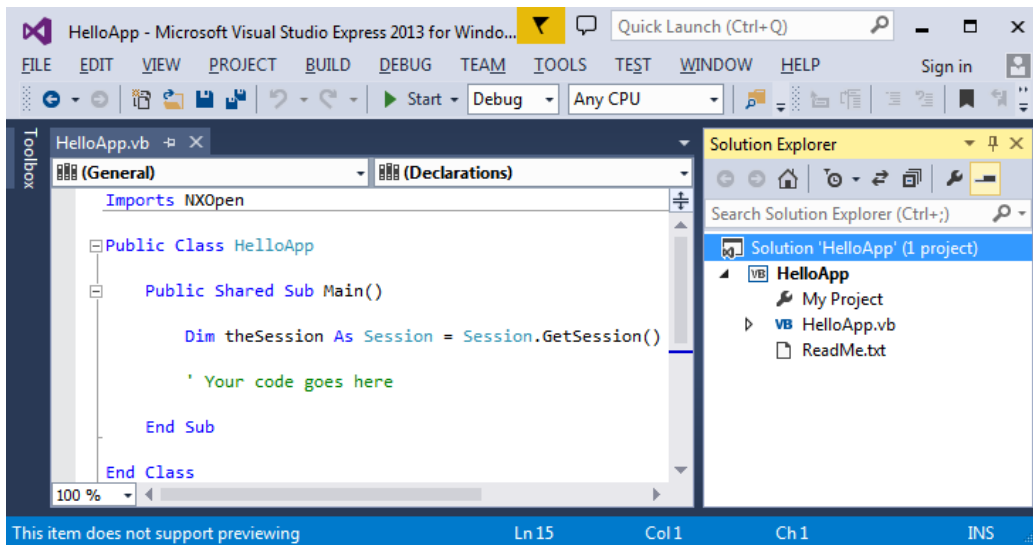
HelloApp - Microsoft Visual Studio Express 2013 for Windo...

Quick Launch (Ctrl+Q)

FILE EDIT VIEW PROJECT BUILD DEBUG TEAM TOOLS TEST WINDOW HELP

Sign in

Start Debug Any CPU

Toolbox

HelloApp.vb

(General)

(Declarations)

Imports NXOpen

Public Class HelloApp

Public Shared Sub Main()

Dim theSession As Session = Session.GetSession()

' Your code goes here

End Sub

End Class

100 %

Solution Explorer

Search Solution Explorer (Ctrl+;)

Solution 'HelloApp' (1 project)

HelloApp

My Project

HelloApp.vb

ReadMe.txt

This item does not support previewing

Ln 15

Col 1

Ch 1

INS